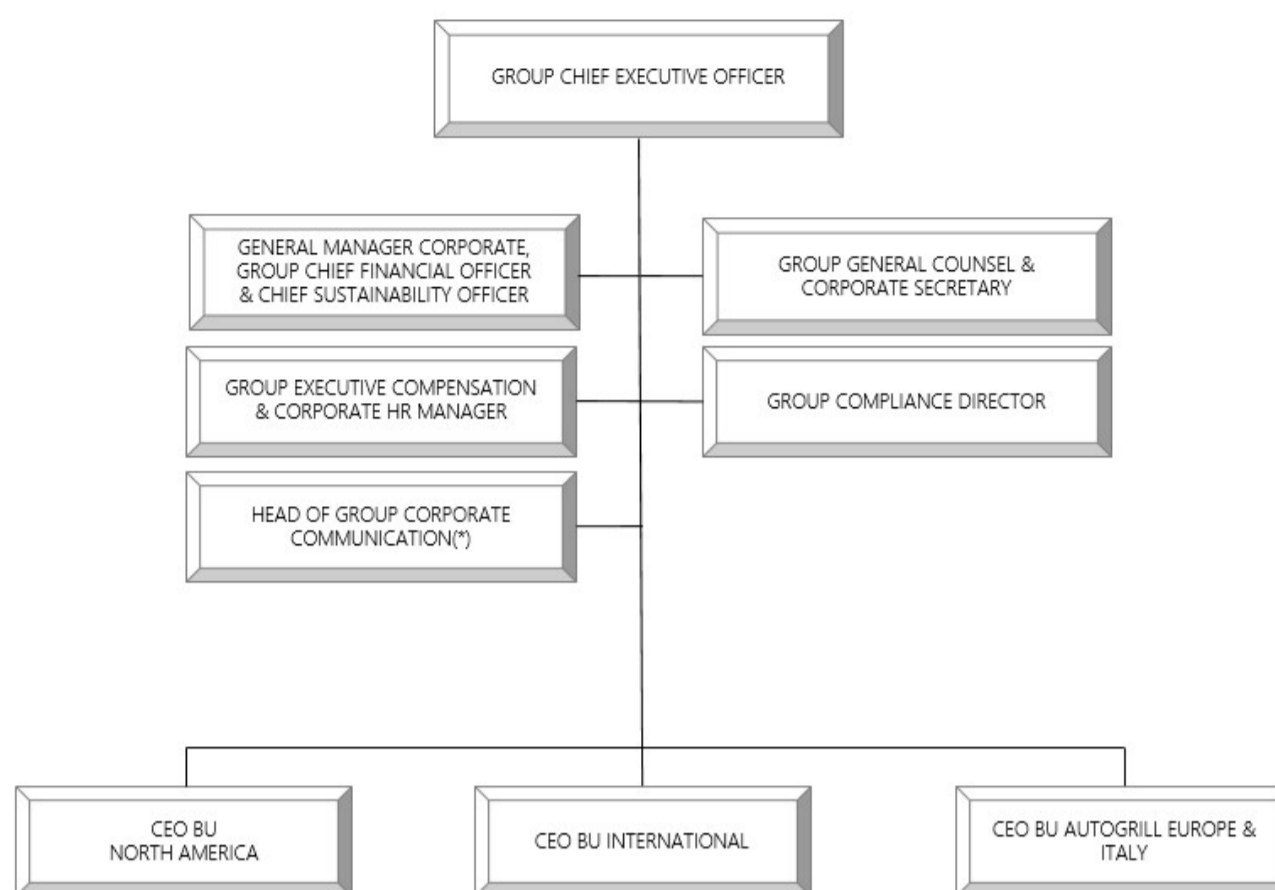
GROUP CHIEF EXECUTIVE OFFICER

GENERAL MANAGER CORPORATE, GROUP CHIEF FINANCIAL OFFICER & CHIEF SUSTAINABILITY OFFICER

GROUP GENERAL COUNSEL & CORPORATE SECRETARY

GROUP EXECUTIVE COMPENSATION & CORPORATE HR MANAGER

GROUP COMPLIANCE DIRECTOR

HEAD OF GROUP CORPORATE COMMUNICATION(*)

CEO BU NORTH AMERICA

CEO BU INTERNATIONAL

CEO BU AUTOGRILL EUROPE & ITALY